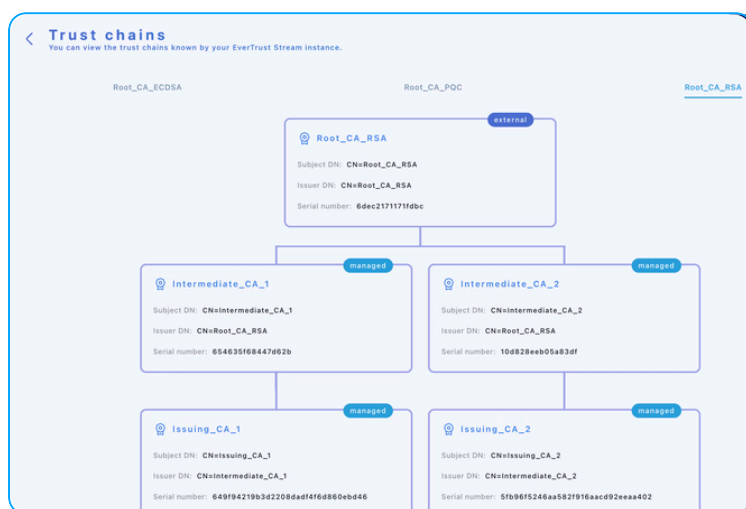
Trust chains
You can view the trust chains known by your EverTrust Stream instance.

Root_CA_ECDSA

Root_CA_PQC

Root_CA_RSA

external
Root_CA_RSA
Subject DN: CN=Root_CA_RSA
Issuer DN: CN=Root_CA_RSA
Serial number: 6dec2171171fdbc

managed
Intermediate_CA_1
Subject DN: CN=Intermediate_CA_1
Issuer DN: CN=Root_CA_RSA
Serial number: 654635f68447d62b

managed
Intermediate_CA_2
Subject DN: CN=Intermediate_CA_2
Issuer DN: CN=Root_CA_RSA
Serial number: 10d828eeb05a83df

managed
Issuing_CA_1
Subject DN: CN=Issuing_CA_1
Issuer DN: CN=Intermediate_CA_1
Serial number: 649f94219b3d2208dadf4f6d860ebd46

managed
Issuing_CA_2
Subject DN: CN=Issuing_CA_2
Issuer DN: CN=Intermediate_CA_2
Serial number: 5fb96f5246aa582f916aacd92eeaa402